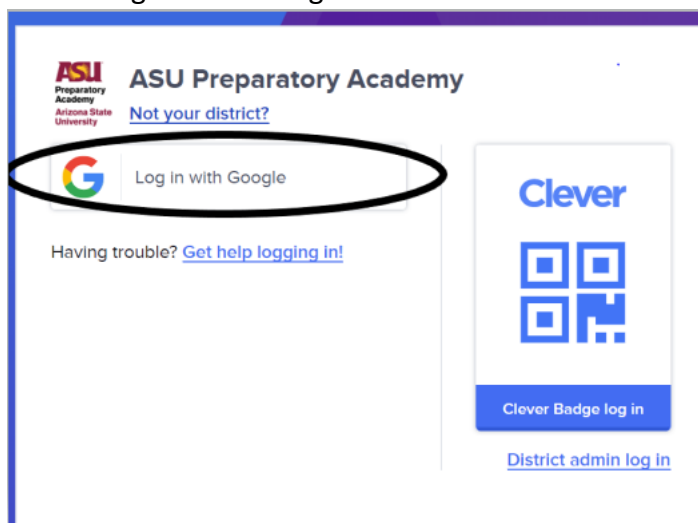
ASU Preparatory Academy Arizona State University

ASU Preparatory Academy

Not your district?

Log in with Google

Having trouble? Get help logging in!

Clever

Clever Badge log in

District admin log in